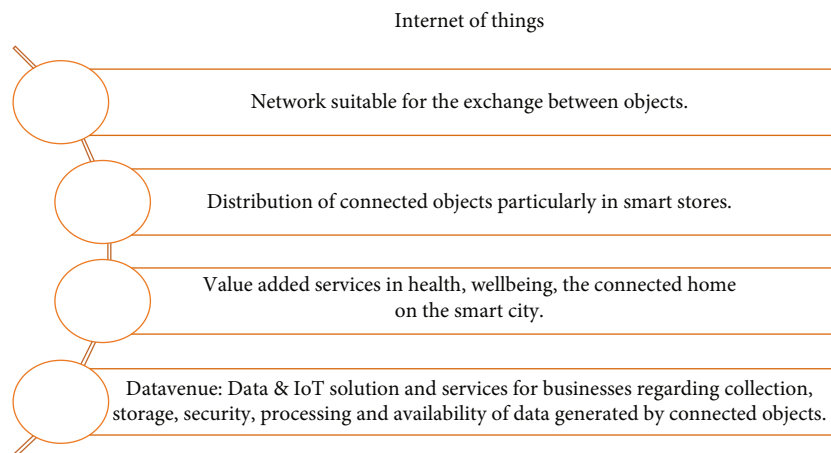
Internet of things

Network suitable for the exchange between objects.

Distribution of connected objects particularly in smart stores.

Value added services in health, wellbeing, the connected home on the smart city.

Datavenue: Data & IoT solution and services for businesses regarding collection, storage, security, processing and availability of data generated by connected objects.